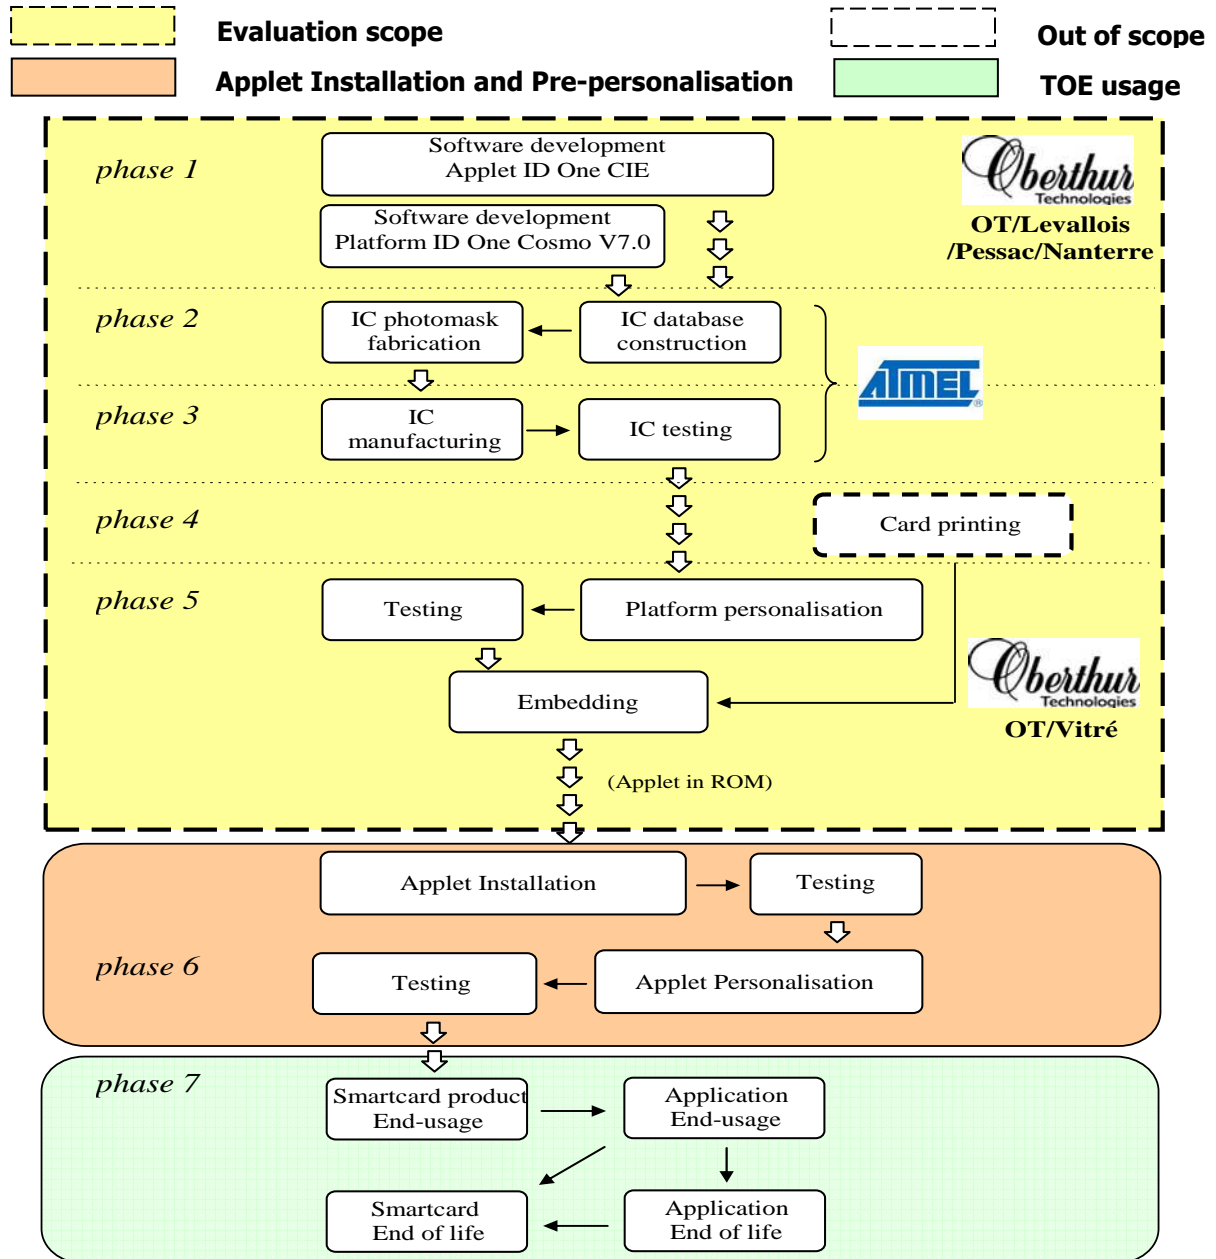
Evaluation scope

Out of scope

Applet Installation and Pre-personalisation

TOE usage

phase 1

Software development
Applet ID One CIE

Software development
Platform ID One Cosmo V7.0

Oberthur Technologies

OT/Levallois /Pessac/Nanterre

phase 2

IC photomask fabrication

IC database construction

ATMEL

phase 3

IC manufacturing

IC testing

phase 4

Card printing

phase 5

Testing

Platform personalisation

Embedding

Oberthur Technologies

OT/Vitré

(Applet in ROM)

Applet Installation

Testing

phase 6

Testing

Applet Personalisation

phase 7

Smartcard product End-usage

Application End-usage

Smartcard End of life

Application End of life